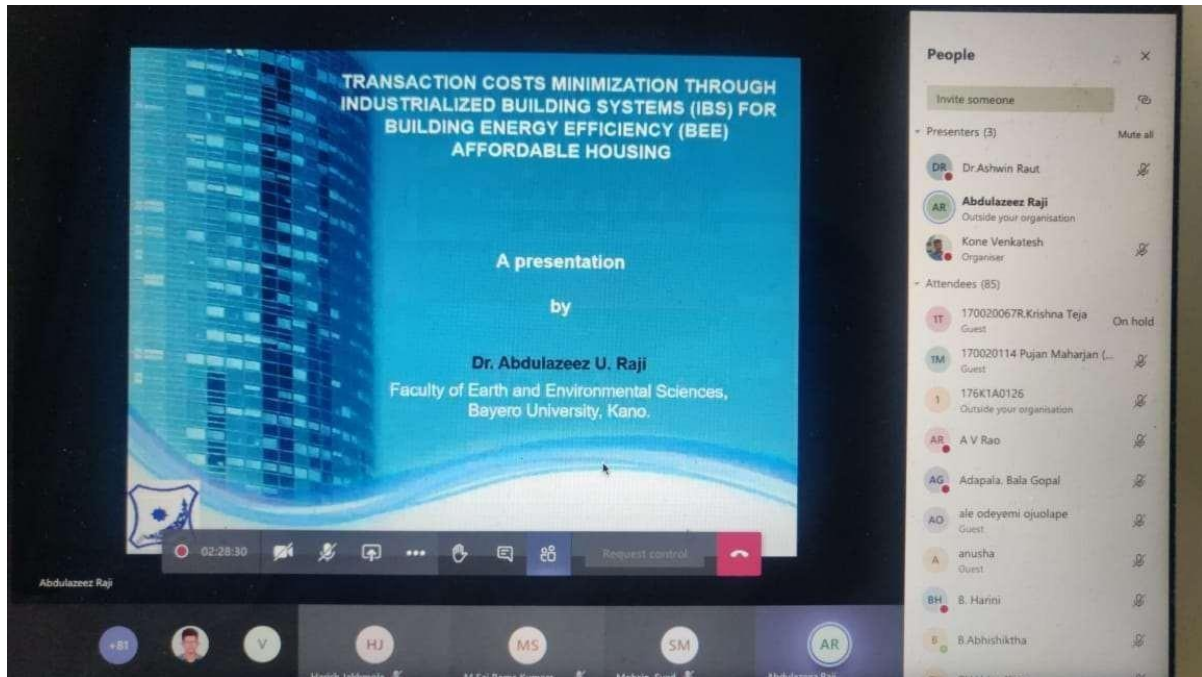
TRANSACTION COSTS MINIMIZATION THROUGH INDUSTRIALIZED BUILDING SYSTEMS (IBS) FOR BUILDING ENERGY EFFICIENCY (BEE) AFFORDABLE HOUSING

A presentation

by

Dr. Abdulazeez U. Raji

Faculty of Earth and Environmental Sciences, Bayero University, Kano.

02:28:30

Request control

Abdulazeez Raji

+81

V

HJ

MS

SM

AR

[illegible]

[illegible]

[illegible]

Abdulazeez Raji

People

Invite someone

Presenters (3)

Mute all

DR Dr.Ashwin Raut

AR Abdulazeez Raji
Outside your organisation

Kone Venkatesh
Organiser

Attendees (85)

TT 170020067R.Krishna Teja
Guest
On hold

TM 170020114 Pujan Maharjan (...
Guest

1 176K1A0126
Outside your organisation

AR A V Rao

AG Adapala. Bala Gopal

AO ale odeyemi ojuolape
Guest

A anusha
Guest

BH B. Harini

B B.Abhishiktha